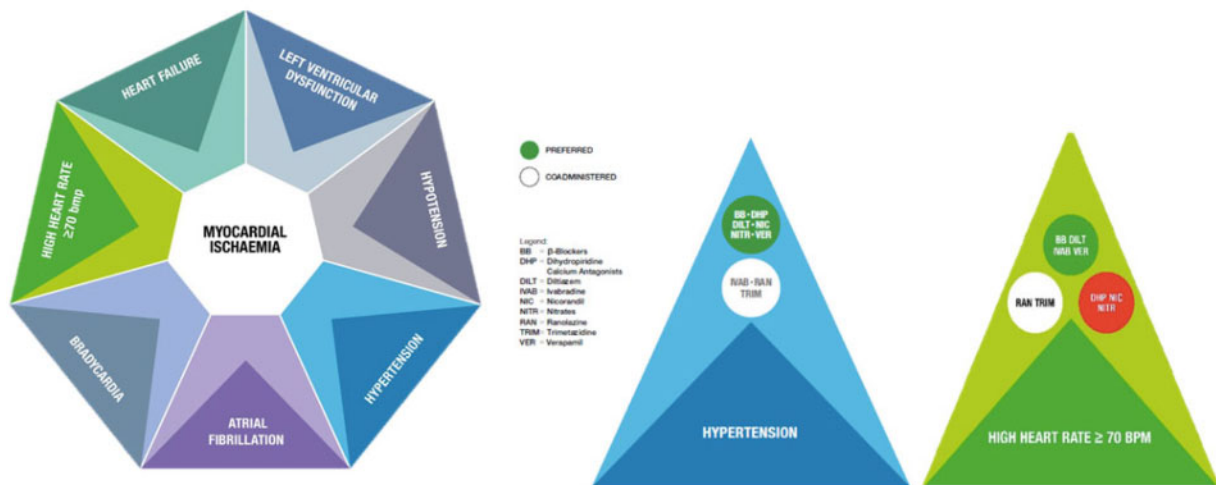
HEART FAILURE

LEFT VENTRICULAR DYSFUNCTION

HYPOTENSION

HYPERTENSION

ATRIAL FIBRILLATION

BRADYCARDIA

HIGH HEART RATE ≥70 bmp

MYOCARDIAL ISCHAEMIA

PREFERRED

COADMINISTERED

Legend:
BB = β-Blockers
DHP = Dihydropiridine Calcium Antagonists
DILT = Diltiazem
IVAB = Ivabradine
NIC = Nicorandil
NITR = Nitrates
RAN = Ranolazine
TRIM = Trimetazidine
VER = Verapamil

BB • DHP DILT • NIC NITR • VER

IVAB • RAN TRIM

HYPERTENSION

BB DILT IVAB VER

RAN TRIM

DHP NIC NITR

HIGH HEART RATE ≥ 70 BPM